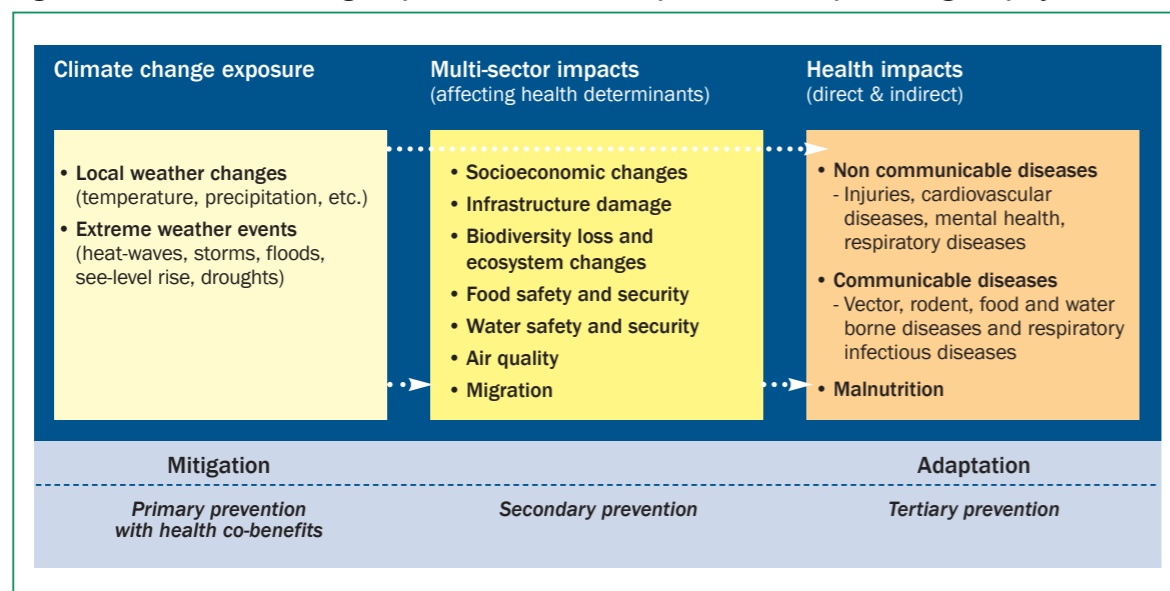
Climate change exposure

Multi-sector impacts
(affecting health determinants)

Health impacts
(direct & indirect)

• Local weather changes (temperature, precipitation, etc.)
• Extreme weather events (heat-waves, storms, floods, see-level rise, droughts)

• Socioeconomic changes
• Infrastructure damage
• Biodiversity loss and ecosystem changes
• Food safety and security
• Water safety and security
• Air quality
• Migration

• Non communicable diseases
- Injuries, cardiovascular diseases, mental health, respiratory diseases
• Communicable diseases
- Vector, rodent, food and water borne diseases and respiratory infectious diseases
• Malnutrition

Mitigation

Adaptation

Primary prevention with health co-benefits

Secondary prevention

Tertiary prevention